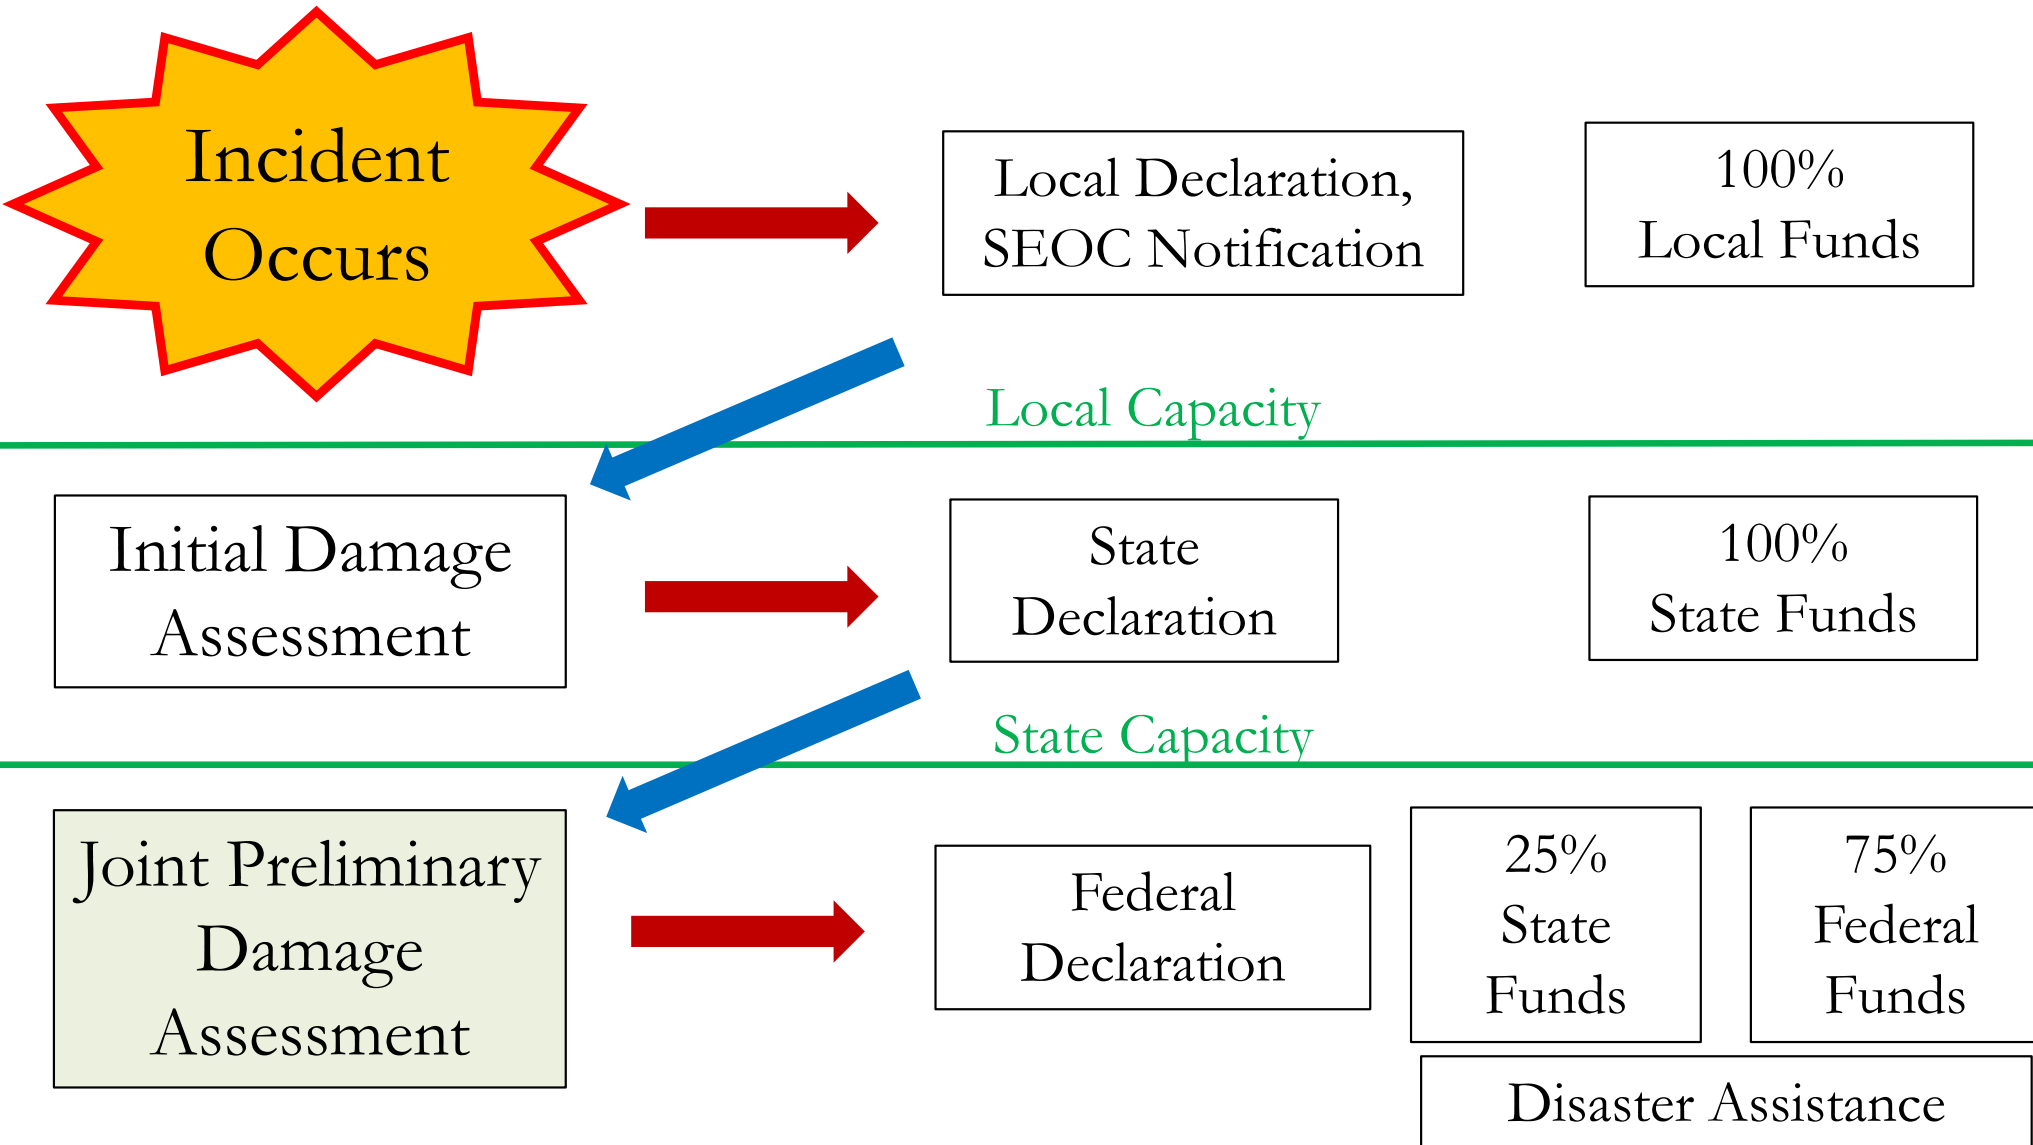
Incident Occurs

Local Declaration, SEOC Notification

100% Local Funds

Local Capacity

Initial Damage Assessment

State Declaration

100% State Funds

State Capacity

Joint Preliminary Damage Assessment

Federal Declaration

25% State Funds

75% Federal Funds

Disaster Assistance